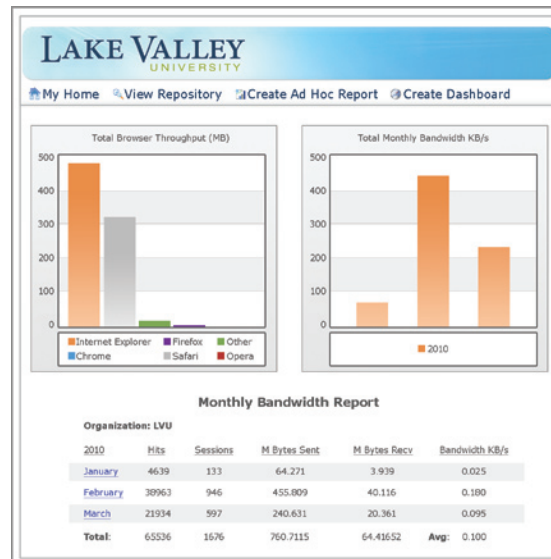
LAKE VALLEY
UNIVERSITY

My Home View Repository Create Ad Hoc Report Create Dashboard

Total Browser Throughput (MB)

500
400
300
200
100
0

Internet Explorer
Chrome
Firefox
Safari
Other
Opera

Total Monthly Bandwidth KB/s

500
400
300
200
100
0

2010

Monthly Bandwidth Report

Organization: LVU

| 2010 | Hits | Sessions | M Bytes Sent | M Bytes Recv | Bandwidth KB/s |
|---|---|---|---|---|---|
| January | 4639 | 133 | 64.271 | 3.939 | 0.025 |
| February | 38963 | 946 | 455.809 | 40.116 | 0.180 |
| March | 21934 | 597 | 240.631 | 20.361 | 0.095 |
| Total: | 65536 | 1676 | 760.7115 | 64.41652 | Avg: 0.100 |